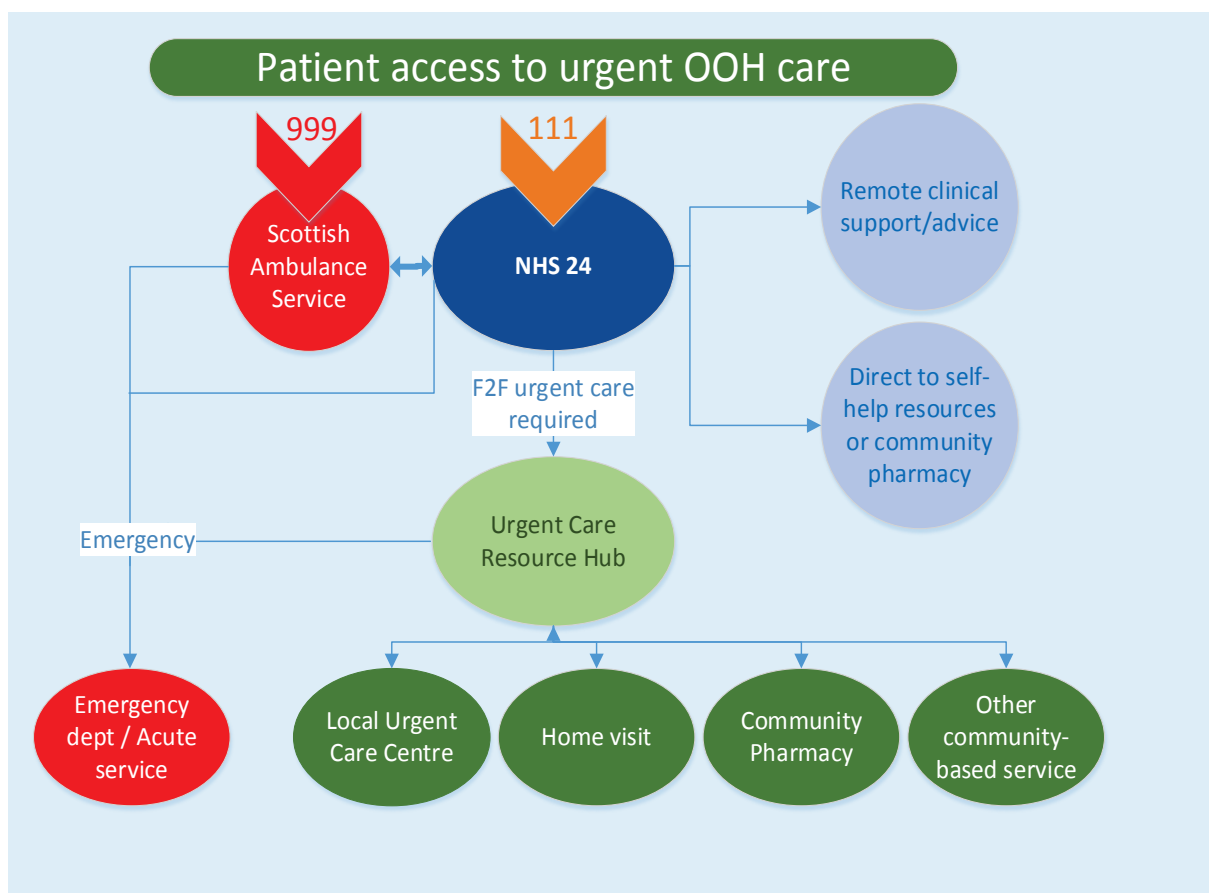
Patient access to urgent OOH care

999

111

Scottish Ambulance Service

NHS 24

Remote clinical support/advice

Direct to self-help resources or community pharmacy

F2F urgent care required

Urgent Care Resource Hub

Emergency

Emergency dept / Acute service

Local Urgent Care Centre

Home visit

Community Pharmacy

Other community-based service